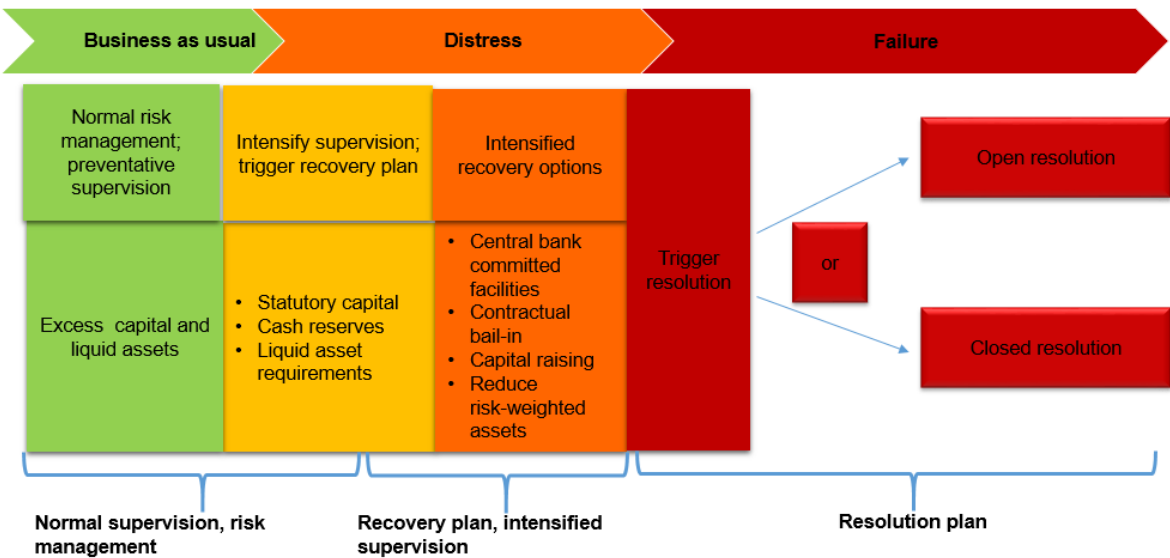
Business as usual

Distress

Failure

Normal risk management; preventative supervision

Excess capital and liquid assets

Intensify supervision; trigger recovery plan

• Statutory capital
• Cash reserves
• Liquid asset requirements

Intensified recovery options

• Central bank committed facilities
• Contractual bail-in
• Capital raising
• Reduce risk-weighted assets

Trigger resolution

or

Open resolution

Closed resolution

Normal supervision, risk management

Recovery plan, intensified supervision

Resolution plan